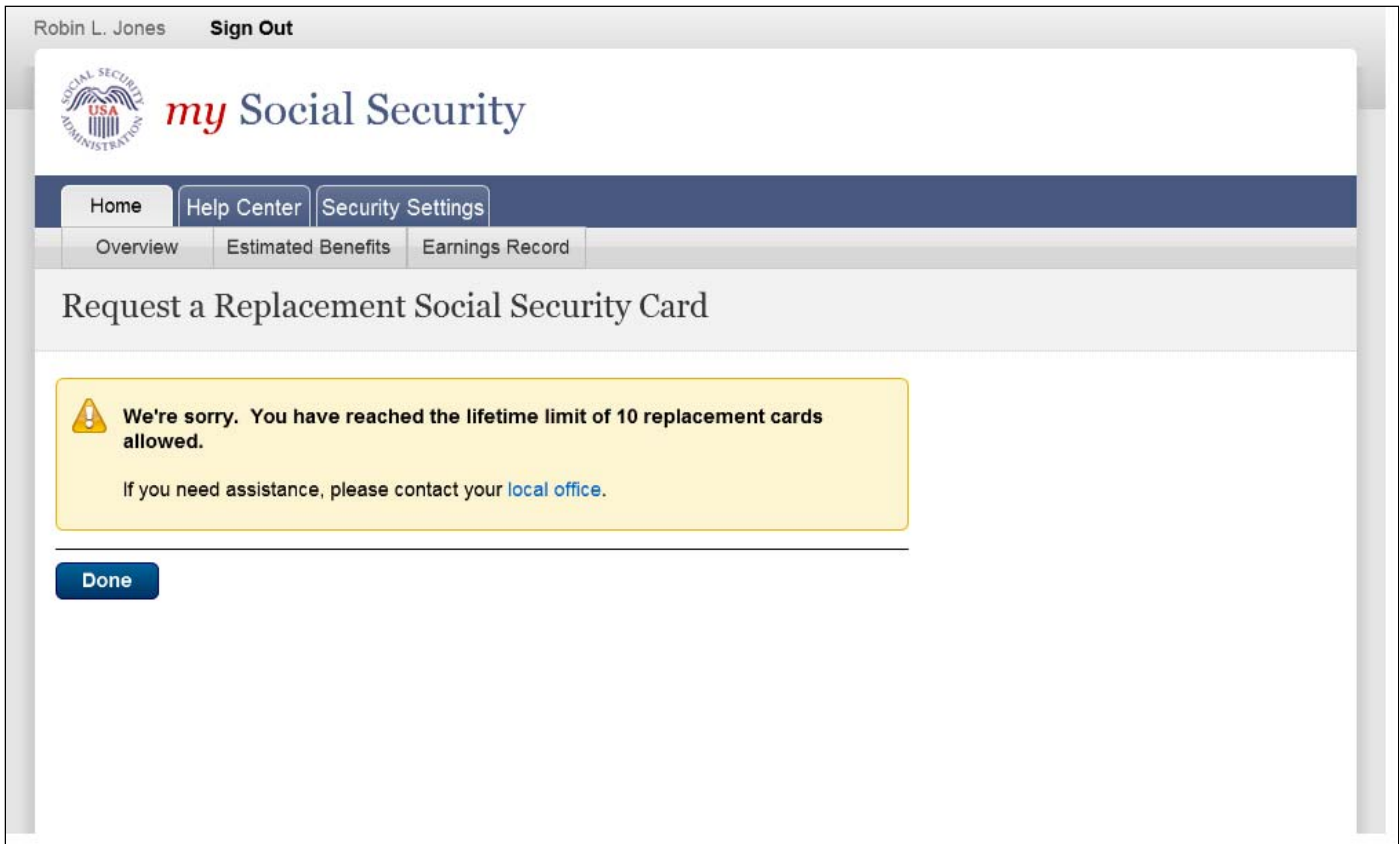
Robin L. Jones Sign Out

SOCIAL SECURITY ADMINISTRATION USA

my Social Security

Home Help Center Security Settings

Overview Estimated Benefits Earnings Record

Request a Replacement Social Security Card

We're sorry. You have reached the lifetime limit of 10 replacement cards allowed.

If you need assistance, please contact your local office.

Done